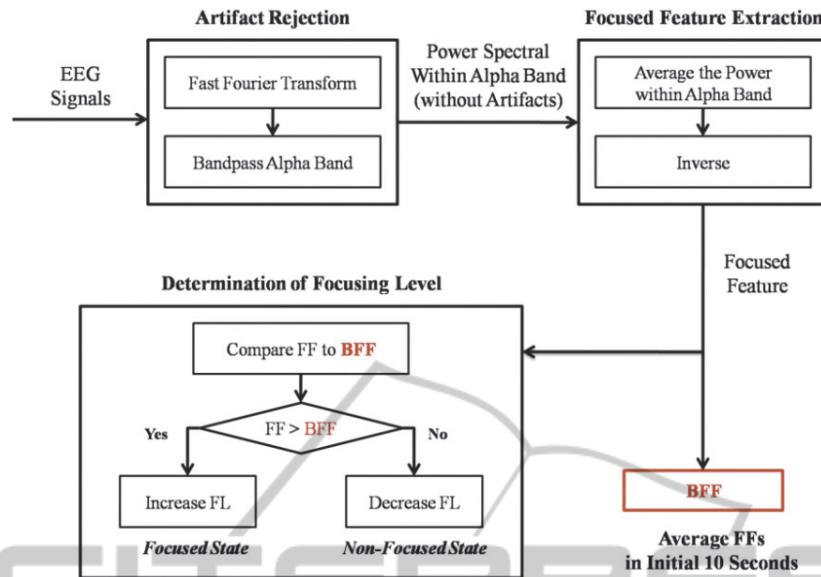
Artifact Rejection

Focused Feature Extraction

EEG Signals

Fast Fourier Transform

Bandpass Alpha Band

Power Spectral Within Alpha Band (without Artifacts)

Average the Power within Alpha Band

Inverse

Focused Feature

Determination of Focusing Level

Compare FF to BFF

Yes

FF > BFF

No

Increase FL

Decrease FL

Focused State

Non-Focused State

BFF

Average FFs in Initial 10 Seconds